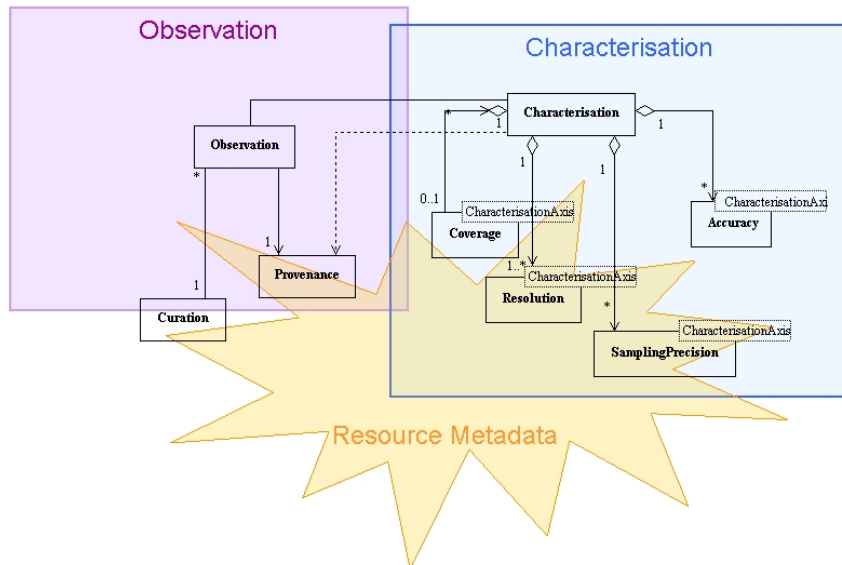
Observation

Characterisation

Characterisation

Observation

*

1

1

1

1

1

*

0..1

CharacterisationAxis

Coverage

1

Provenance

1..*

CharacterisationAxis

Resolution

*

CharacterisationAxi

Accuracy

*

CharacterisationAxis

SamplingPrecision

Curation

Resource Metadata